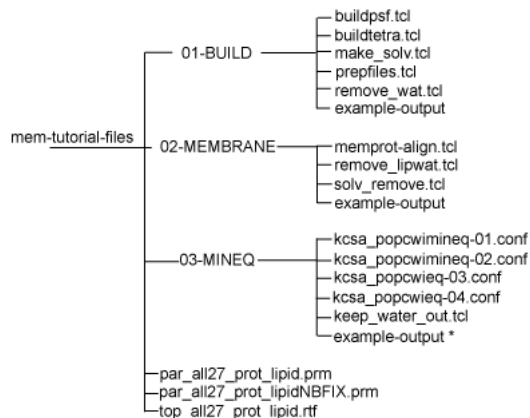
mem-tutorial-files

01-BUILD
buildpsf.tcl
buildtetra.tcl
make_solv.tcl
prepfiles.tcl
remove_wat.tcl
example-output

02-MEMBRANE
memprot-align.tcl
remove_lipwat.tcl
solv_remove.tcl
example-output

03-MINEQ
kcsa_popcwimineq-01.conf
kcsa_popcwimineq-02.conf
kcsa_popcwieq-03.conf
kcsa_popcwieq-04.conf
keep_water_out.tcl
example-output *

par_all27_prot_lipid.prm
par_all27_prot_lipidNBFIX.prm
top_all27_prot_lipid.rtf